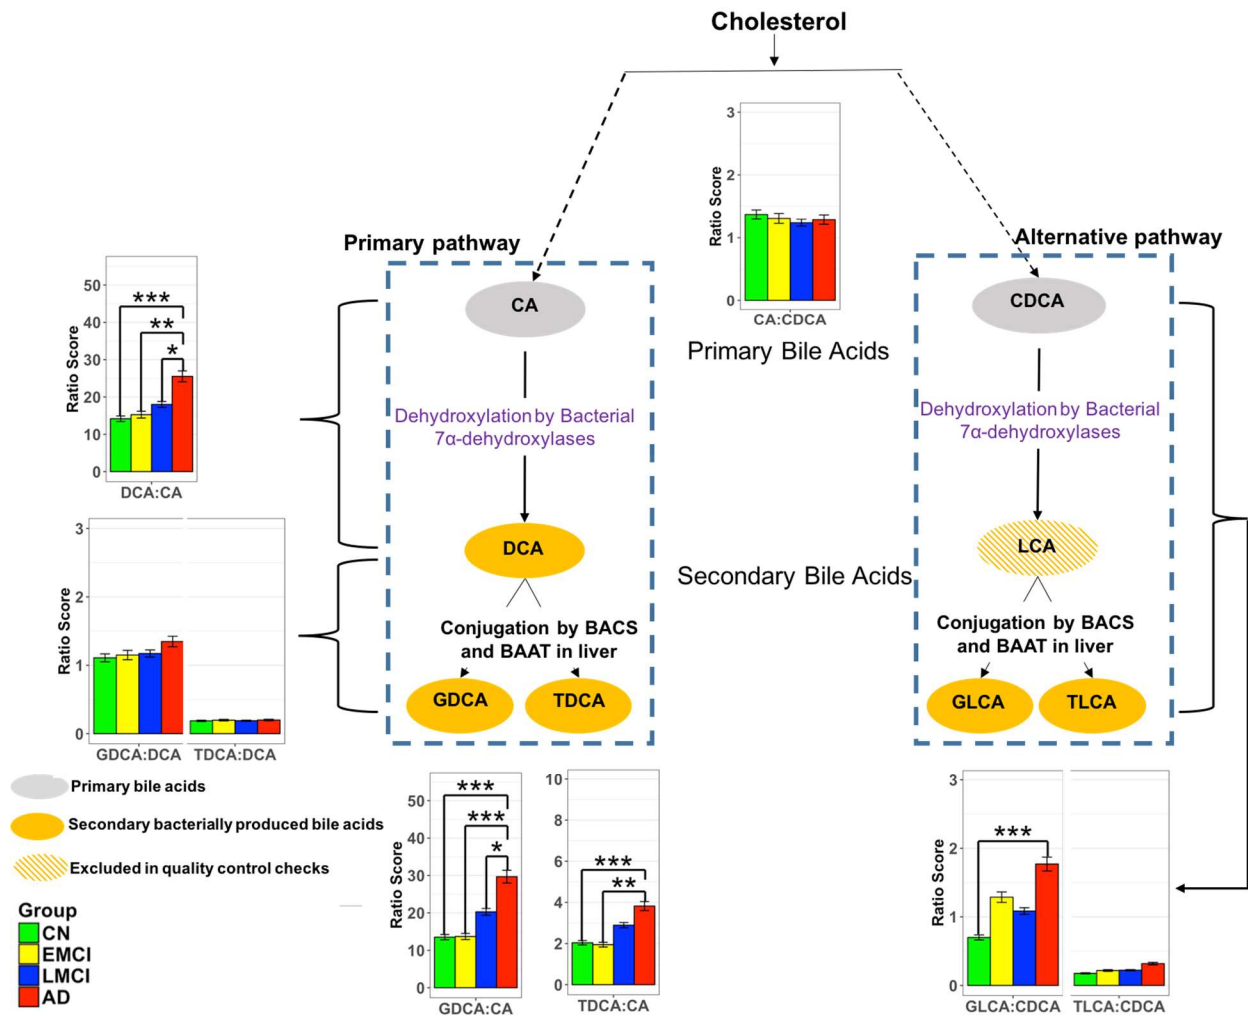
Cholesterol

Primary pathway

Alternative pathway

CA

CDCA

Primary Bile Acids

Dehydroxylation by Bacterial 7α-dehydroxylases

Dehydroxylation by Bacterial 7α-dehydroxylases

DCA

LCA

Secondary Bile Acids

Conjugation by BACS and BAAT in liver

Conjugation by BACS and BAAT in liver

GDCA

TDCA

GLCA

TLCA

Ratio Score
3
2
1
0
CA:CDCA

Ratio Score
50
40
30
20
10
0
***
**
*
DCA:CA

Ratio Score
3
2
1
0
GDCA:DCA
TDCA:DCA

Primary bile acids

Secondary bacterially produced bile acids

Excluded in quality control checks

Group
CN
EMCI
LMCI
AD

Ratio Score
50
40
30
20
10
0
***
***
*
GDCA:CA

10
8
6
4
2
0
***
**
TDCA:CA

Ratio Score
3
2
1
0
***
GLCA:CDCA
TLCA:CDCA